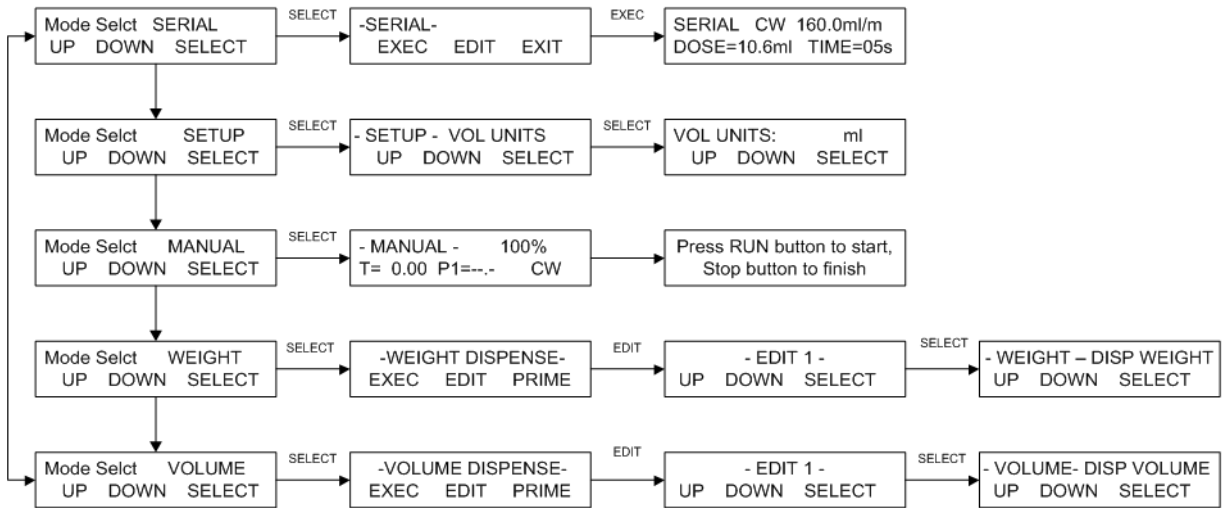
Mode Selct SERIAL
UP DOWN SELECT

SELECT

-SERIAL-
EXEC EDIT EXIT

EXEC

SERIAL CW 160.0ml/m
DOSE=10.6ml TIME=05s

Mode Selct SETUP
UP DOWN SELECT

SELECT

- SETUP - VOL UNITS
UP DOWN SELECT

SELECT

VOL UNITS: ml
UP DOWN SELECT

Mode Selct MANUAL
UP DOWN SELECT

SELECT

- MANUAL - 100%
T= 0.00 P1=--.- CW

Press RUN button to start,
Stop button to finish

Mode Selct WEIGHT
UP DOWN SELECT

SELECT

-WEIGHT DISPENSE-
EXEC EDIT PRIME

EDIT

- EDIT 1 -
UP DOWN SELECT

SELECT

- WEIGHT – DISP WEIGHT
UP DOWN SELECT

Mode Selct VOLUME
UP DOWN SELECT

SELECT

-VOLUME DISPENSE-
EXEC EDIT PRIME

EDIT

- EDIT 1 -
UP DOWN SELECT

SELECT

- VOLUME- DISP VOLUME
UP DOWN SELECT